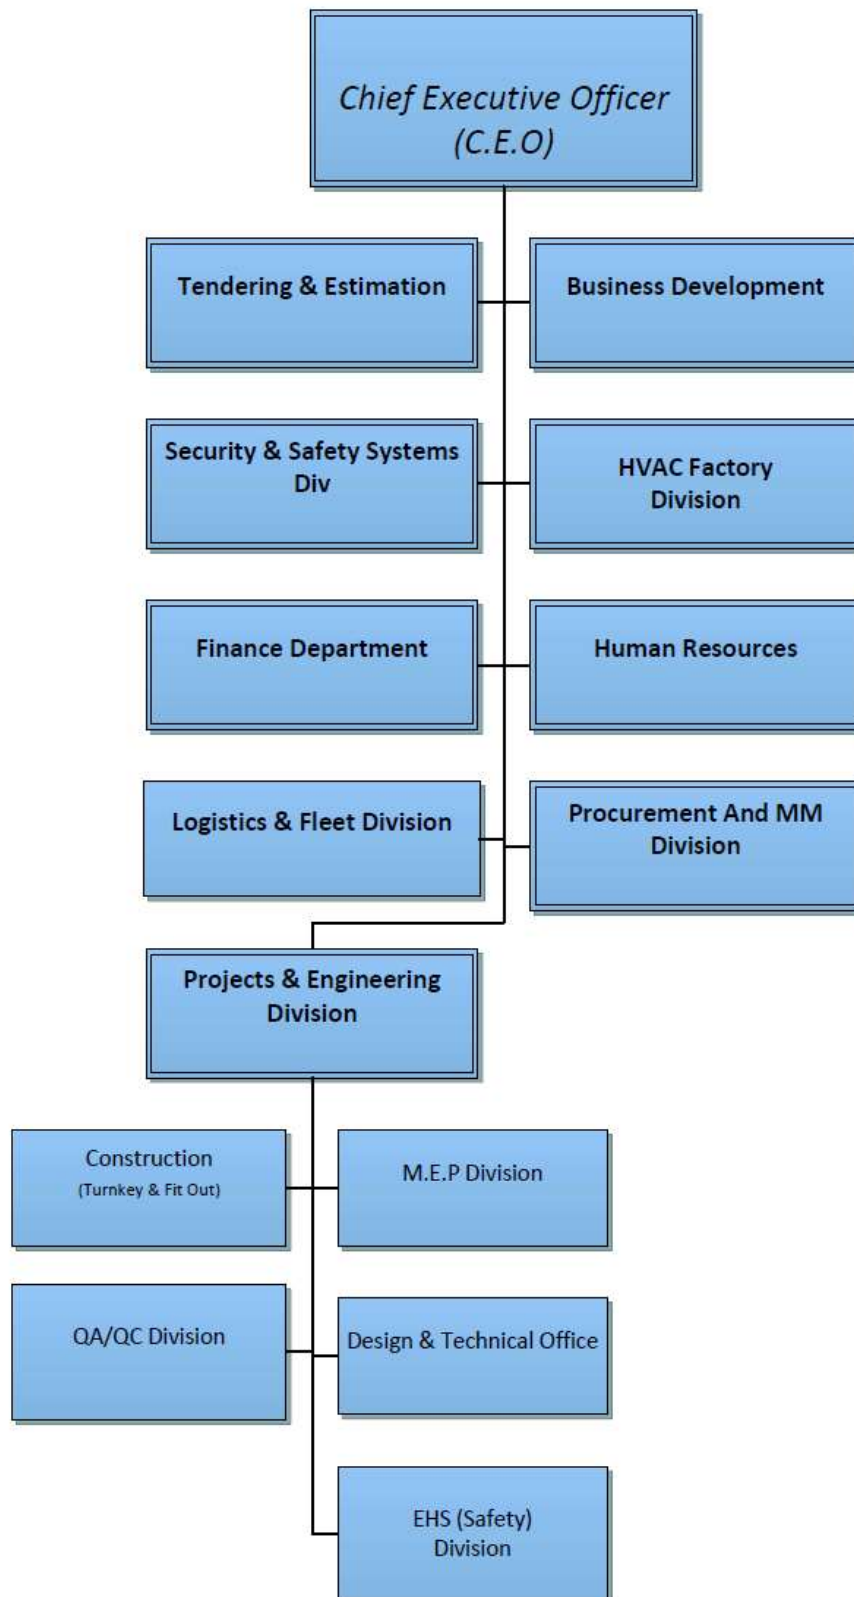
Chief Executive Officer (C.E.O)

Tendering & Estimation

Business Development

Security & Safety Systems Div

HVAC Factory Division

Finance Department

Human Resources

Logistics & Fleet Division

Procurement And MM Division

Projects & Engineering Division

Construction (Turnkey & Fit Out)

M.E.P Division

QA/QC Division

Design & Technical Office

EHS (Safety) Division